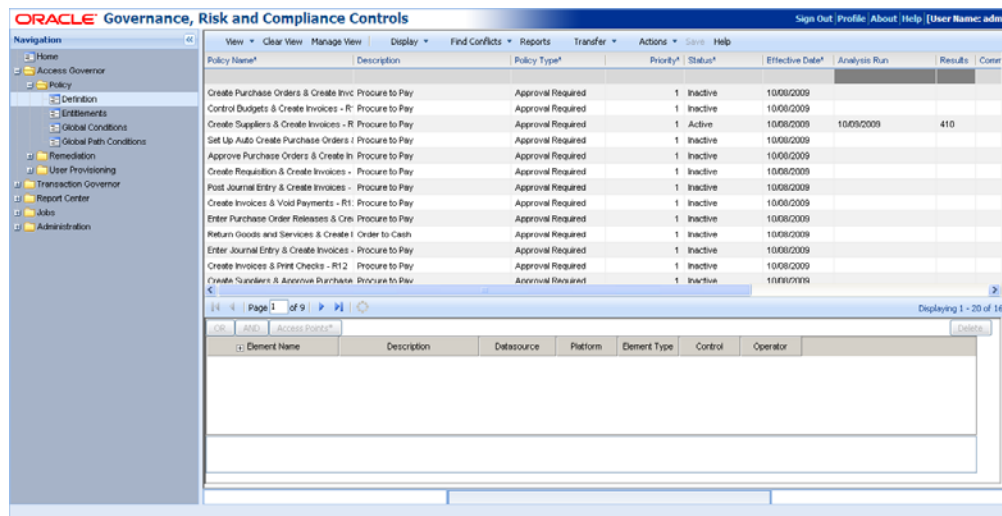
ORACLE Governance, Risk and Compliance Controls

Sign Out Profile About Help [User Name: adm

Navigation

Home
Access Governor
Policy
Definition
Entitlements
Global Conditions
Global Path Conditions
Remediation
User Provisioning
Transaction Governor
Report Center
Jobs
Administration

View ▾ Clear View Manage View Display ▾ Find Conflicts ▾ Reports Transfer ▾ Actions ▾ Save Help

| Policy Name* | Description | Policy Type* | Priority* | Status* | Effective Date* | Analysis Run | Results | Comm |
|---|---|---|---|---|---|---|---|---|
| Create Purchase Orders & Create Invo | Procure to Pay | Approval Required | 1 | Inactive | 10/08/2009 | | | |
| Control Budgets & Create Invoices - R | Procure to Pay | Approval Required | 1 | Inactive | 10/08/2009 | | | |
| Create Suppliers & Create Invoices - R | Procure to Pay | Approval Required | 1 | Active | 10/08/2009 | 10/09/2009 | 410 | |
| Set Up Auto Create Purchase Orders | Procure to Pay | Approval Required | 1 | Inactive | 10/08/2009 | | | |
| Approve Purchase Orders & Create In | Procure to Pay | Approval Required | 1 | Inactive | 10/08/2009 | | | |
| Create Requisition & Create Invoices - | Procure to Pay | Approval Required | 1 | Inactive | 10/08/2009 | | | |
| Post Journal Entry & Create Invoices - | Procure to Pay | Approval Required | 1 | Inactive | 10/08/2009 | | | |
| Create Invoices & Void Payments - R1 | Procure to Pay | Approval Required | 1 | Inactive | 10/08/2009 | | | |
| Enter Purchase Order Releases & Cre | Procure to Pay | Approval Required | 1 | Inactive | 10/08/2009 | | | |
| Return Goods and Services & Create I | Order to Cash | Approval Required | 1 | Inactive | 10/08/2009 | | | |
| Enter Journal Entry & Create Invoices - | Procure to Pay | Approval Required | 1 | Inactive | 10/08/2009 | | | |
| Create Invoices & Print Checks - R12 | Procure to Pay | Approval Required | 1 | Inactive | 10/08/2009 | | | |
| Create Suppliers & Approve Purchase | Procure to Pay | Approval Required | 1 | Inactive | 10/08/2009 | | | |

Page 1 of 9

Displaying 1 - 20 of 16

OR AND Access Points* Delete

| Element Name | Description | Datasource | Platform | Element Type | Control | Operator |
|---|---|---|---|---|---|---|